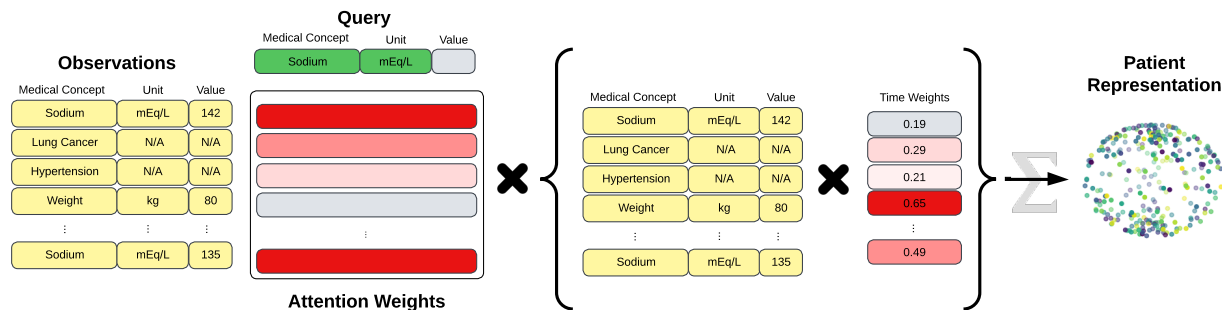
Observations

| Medical Concept | Unit | Value |
|---|---|---|
| Sodium | mEq/L | 142 |
| Lung Cancer | N/A | N/A |
| Hypertension | N/A | N/A |
| Weight | kg | 80 |
| ⋮ | ⋮ | ⋮ |
| Sodium | mEq/L | 135 |

Query

| Medical Concept | Unit | Value |
|---|---|---|
| Sodium | mEq/L | |

⋮

Attention Weights

| Medical Concept | Unit | Value |
|---|---|---|
| Sodium | mEq/L | 142 |
| Lung Cancer | N/A | N/A |
| Hypertension | N/A | N/A |
| Weight | kg | 80 |
| ⋮ | ⋮ | ⋮ |
| Sodium | mEq/L | 135 |

| Time Weights |
|---|
| 0.19 |
| 0.29 |
| 0.21 |
| 0.65 |
| ⋮ |
| 0.49 |

$\Sigma$

Patient Representation